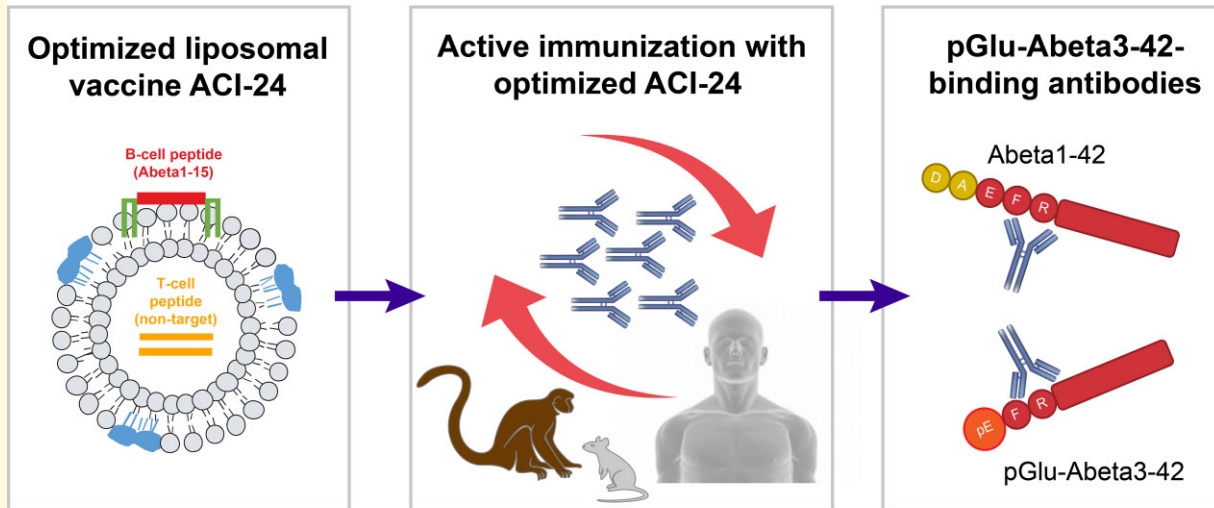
Optimized liposomal vaccine ACI-24

B-cell peptide (Abeta1-15)

T-cell peptide (non-target)

Active immunization with optimized ACI-24

pGlu-Abeta3-42-binding antibodies

Abeta1-42

D A E F R

pE F R

pGlu-Abeta3-42